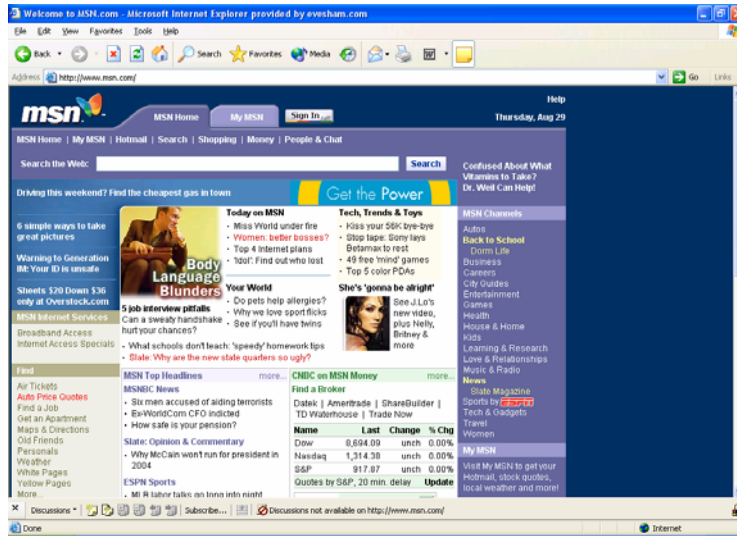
Welcome to MSN.com - Microsoft Internet Explorer provided by evesham.com

File Edit View Favorites Tools Help

Back Search Favorites Media

Address http://www.msn.com/ Go Links

msn MSN Home My MSN Sign In Help

Thursday, Aug 29

MSN Home | My MSN | Hotmail | Search | Shopping | Money | People & Chat

Search the Web: Search

Confused About What Vitamins to Take? Dr. Weil Can Help!

Driving this weekend? Find the cheapest gas in town

Get the Power

6 simple ways to take great pictures

Warning to Generation IM: Your ID is unsafe

Sheets $20 Down $36 only at Overstock.com

MSN Internet Services

Broadband Access
Internet Access Specials

Find

Air Tickets
Auto Price Quotes
Find a Job
Get an Apartment
Maps & Directions
Old Friends
Personals
Weather
White Pages
Yellow Pages
More...

Body Language Blunders

5 job interview pitfalls
Can a sweaty handshake hurt your chances?

Today on MSN
- Miss World under fire
- Women: better bosses?
- Top 4 Internet plans
- 'Idol': Find out who lost

Tech, Trends & Toys
- Kiss your 56K bye-bye
- Stop tape: Sony lays Betamax to rest
- 49 free 'mind' games
- Top 5 color PDAs

Your World
- Do pets help allergies?
- Why we love sport flicks
- See if you'll have twins

She's 'gonna be alright'
See J.Lo's new video, plus Nelly, Britney & more

- What schools don't teach: 'speedy' homework tips
- Slate: Why are the new state quarters so ugly?

MSN Top Headlines more...
MSNBC News
- Six men accused of aiding terrorists
- Ex-WorldCom CFO indicted
- How safe is your pension?
Slate: Opinion & Commentary
- Why McCain won't run for president in 2004
ESPN Sports
- MLB labor talks go long into night

CNBC on MSN Money more...
Find a Broker
Datek | Ameritrade | ShareBuilder | TD Waterhouse | Trade Now

| Name | Last | Change | % Chg |
|---|---|---|---|
| Dow | 8,694.09 | unch | 0.00% |
| Nasdaq | 1,314.38 | unch | 0.00% |
| S&P | 917.87 | unch | 0.00% |

Quotes by S&P, 20 min. delay Update

MSN Channels
Autos
Back to School
Dorm Life
Business
Careers
City Guides
Entertainment
Games
Health
House & Home
Kids
Learning & Research
Love & Relationships
Music & Radio
News
Slate Magazine
Sports by ESPN
Tech & Gadgets
Travel
Women

My MSN
Visit My MSN to get your Hotmail, stock quotes, local weather and more!

Discussions Subscribe... Discussions not available on http://www.msn.com/

Done Internet